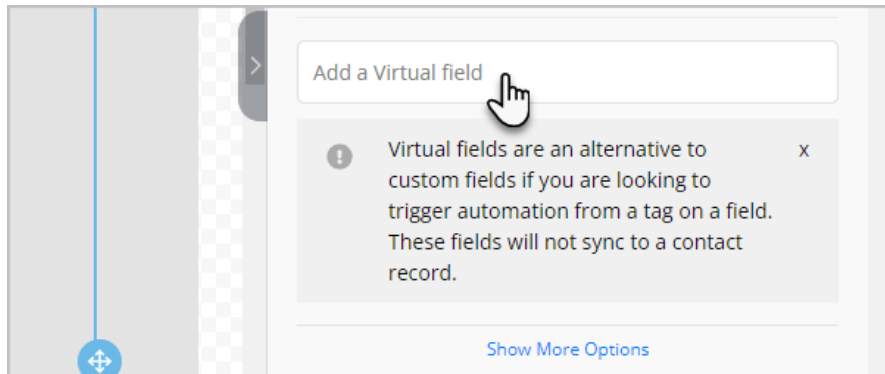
Add a Virtual field

Virtual fields are an alternative to custom fields if you are looking to trigger automation from a tag on a field. These fields will not sync to a contact record.

x

Show More Options